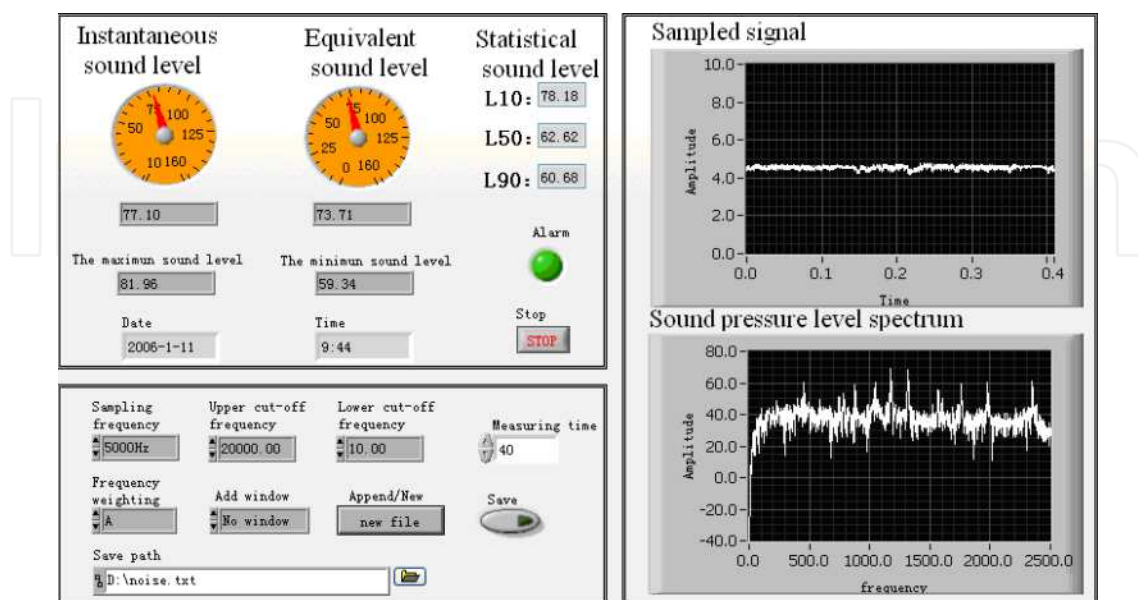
Instantaneous sound level

75 100 50 125 10 160

77.10

Equivalent sound level

75 100 50 125 25 0 160

73.71

Statistical sound level

L10: 78.18

L50: 62.62

L90: 60.68

The maximun sound level

81.96

The minimun sound level

59.34

Alarm

Date

2006-1-11

Time

9:44

Stop

STOP

Sampling frequency

5000Hz

Upper cut-off frequency

20000.00

Lower cut-off frequency

10.00

Measuring time

40

Frequency weighting

A

Add window

No window

Append/New

new file

Save

Save path

D:\noise.txt

Sampled signal

10.0 8.0 6.0 4.0 2.0 0.0

Amplitude

0.0 0.1 0.2 0.3 0.4

Time

Sound pressure level spectrum

80.0 60.0 40.0 20.0 0.0 -20.0 -40.0

Amplitude

0.0 500.0 1000.0 1500.0 2000.0 2500.0

frequency